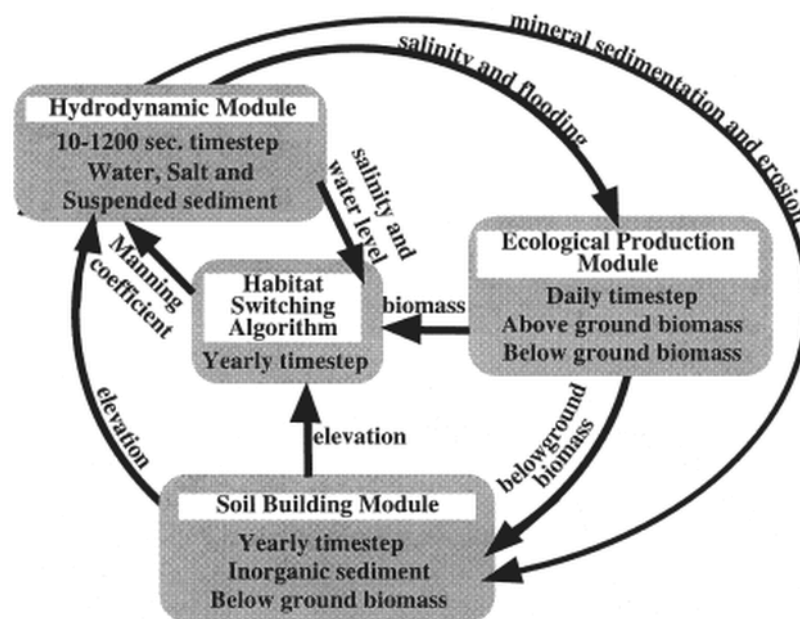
mineral sedimentation and erosion

salinity and flooding

Hydrodynamic Module
10-1200 sec. timestep
Water, Salt and
Suspended sediment

salinity and water level

Manning coefficient

Habitat Switching Algorithm
Yearly timestep

biomass

Ecological Production Module
Daily timestep
Above ground biomass
Below ground biomass

elevation

elevation

belowground biomass

Soil Building Module
Yearly timestep
Inorganic sediment
Below ground biomass